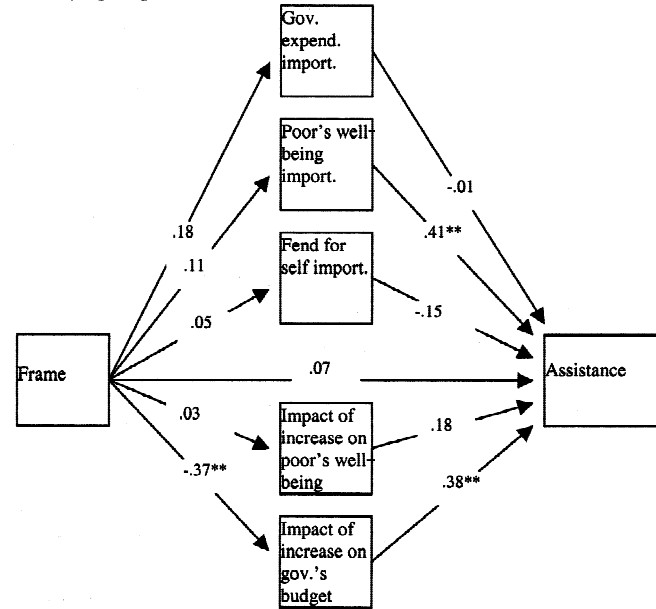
Gov. expend. import.

Poor's well-being import.

Fend for self import.

Frame

Impact of increase on poor's well-being

Impact of increase on gov.'s budget

Assistance

.18

.11

.05

.07

.03

-.37**

-.01

.41**

-.15

.18

.38**